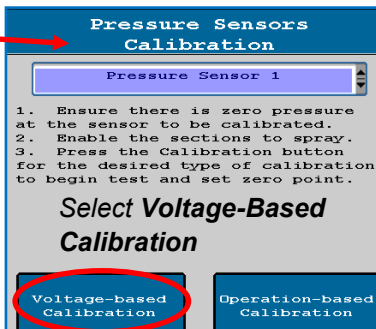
Pressure Sensors Calibration

Pressure Sensor 1

1. Ensure there is zero pressure at the sensor to be calibrated.
2. Enable the sections to spray.
3. Press the Calibration button for the desired type of calibration to begin test and set zero point.

Select **Voltage-Based Calibration**

Voltage-based Calibration

Operation-based Calibration